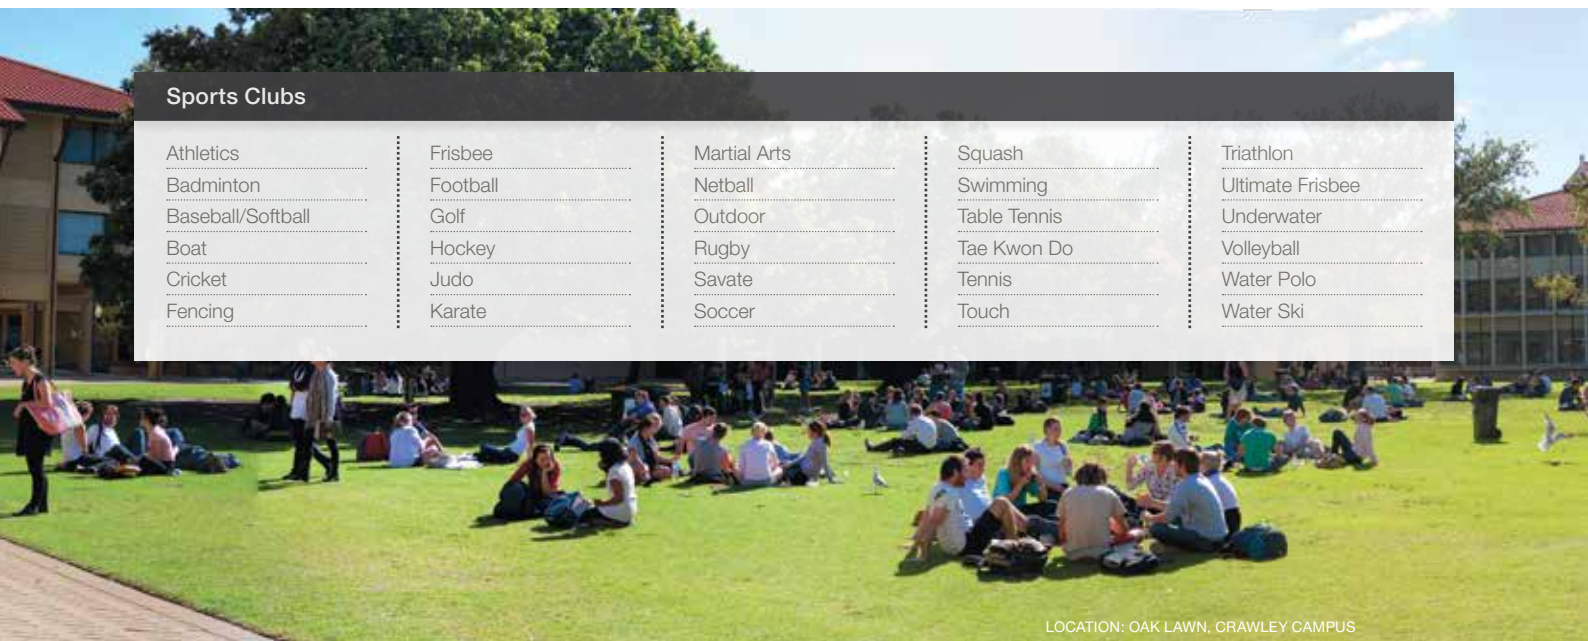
Sports Clubs

Athletics
Badminton
Baseball/Softball
Boat
Cricket
Fencing

Frisbee
Football
Golf
Hockey
Judo
Karate

Martial Arts
Netball
Outdoor
Rugby
Savate
Soccer

Squash
Swimming
Table Tennis
Tae Kwon Do
Tennis
Touch

Triathlon
Ultimate Frisbee
Underwater
Volleyball
Water Polo
Water Ski

LOCATION: OAK LAWN, CRAWLEY CAMPUS